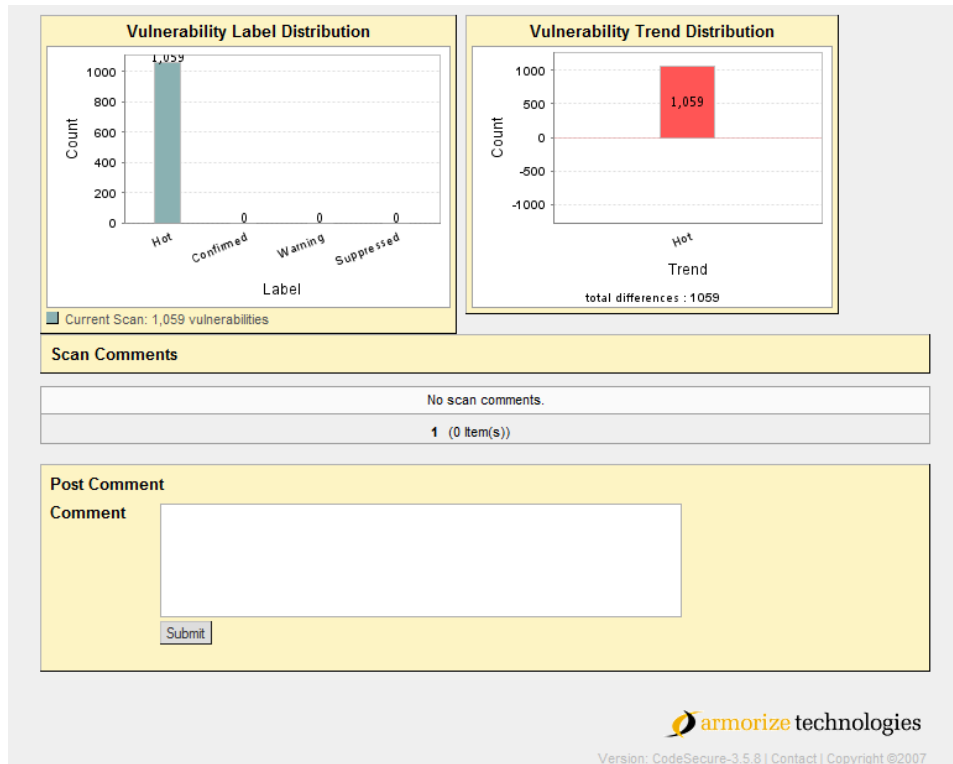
Vulnerability Label Distribution

1,059

1000
800
600
400
200
0

Count

0 0 0

Hot Confirmed Warning Suppressed

Label

Current Scan: 1,059 vulnerabilities

Vulnerability Trend Distribution

1000
500
0
-500
-1000

Count

1,059

Hot

Trend

total differences : 1059

Scan Comments

No scan comments.

1 (0 Item(s))

Post Comment

Comment

Submit

armorize technologies

Version: CodeSecure-3.5.8 | Contact | Copyright ©2007